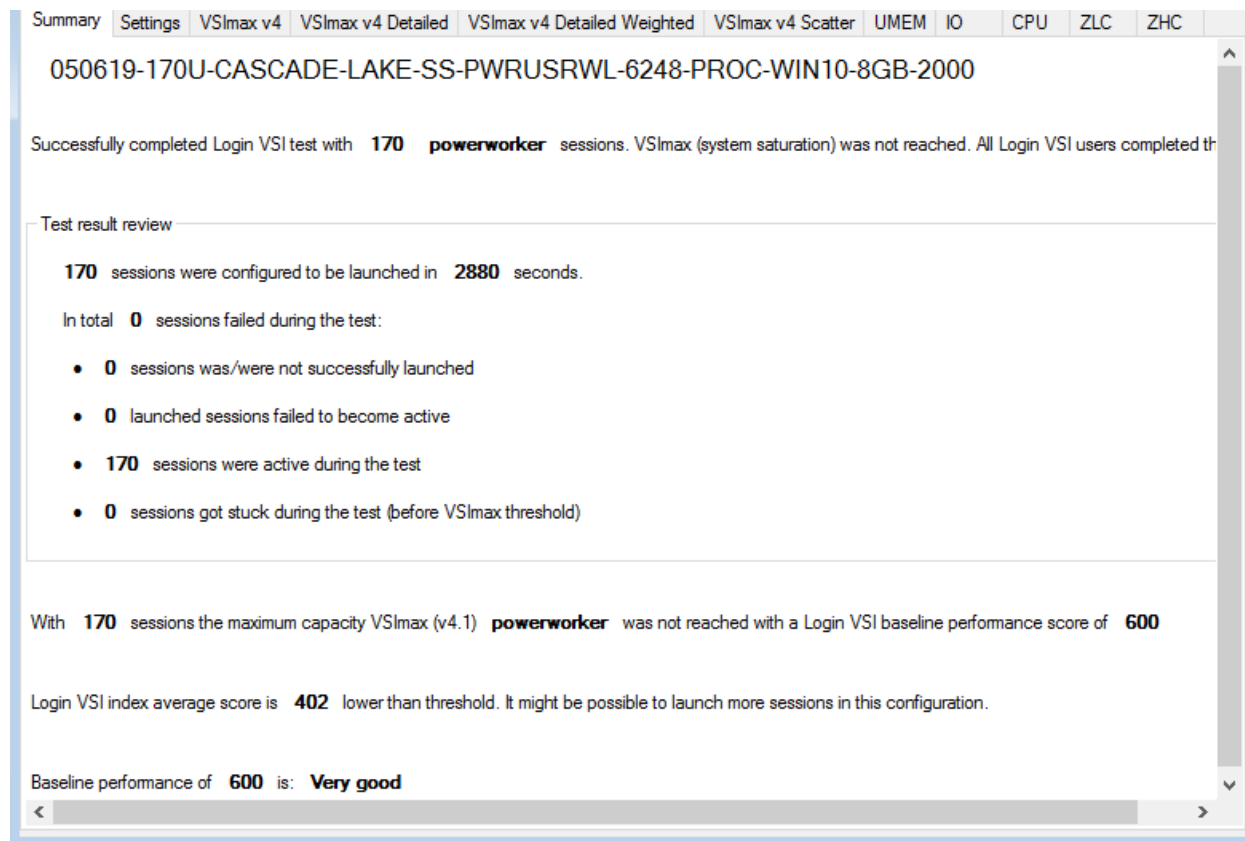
Summary | Settings | VSImax v4 | VSImax v4 Detailed | VSImax v4 Detailed Weighted | VSImax v4 Scatter | UMEM | IO | CPU | ZLC | ZHC

050619-170U-CASCADE-LAKE-SS-PWRUSRWL-6248-PROC-WIN10-8GB-2000

Successfully completed Login VSI test with **170** **powerworker** sessions. VSImax (system saturation) was not reached. All Login VSI users completed th

Test result review

**170** sessions were configured to be launched in **2880** seconds.

In total **0** sessions failed during the test:

- **0** sessions was/were not successfully launched
- **0** launched sessions failed to become active
- **170** sessions were active during the test
- **0** sessions got stuck during the test (before VSImax threshold)

With **170** sessions the maximum capacity VSImax (v4.1) **powerworker** was not reached with a Login VSI baseline performance score of **600**

Login VSI index average score is **402** lower than threshold. It might be possible to launch more sessions in this configuration.

Baseline performance of **600** is: **Very good**